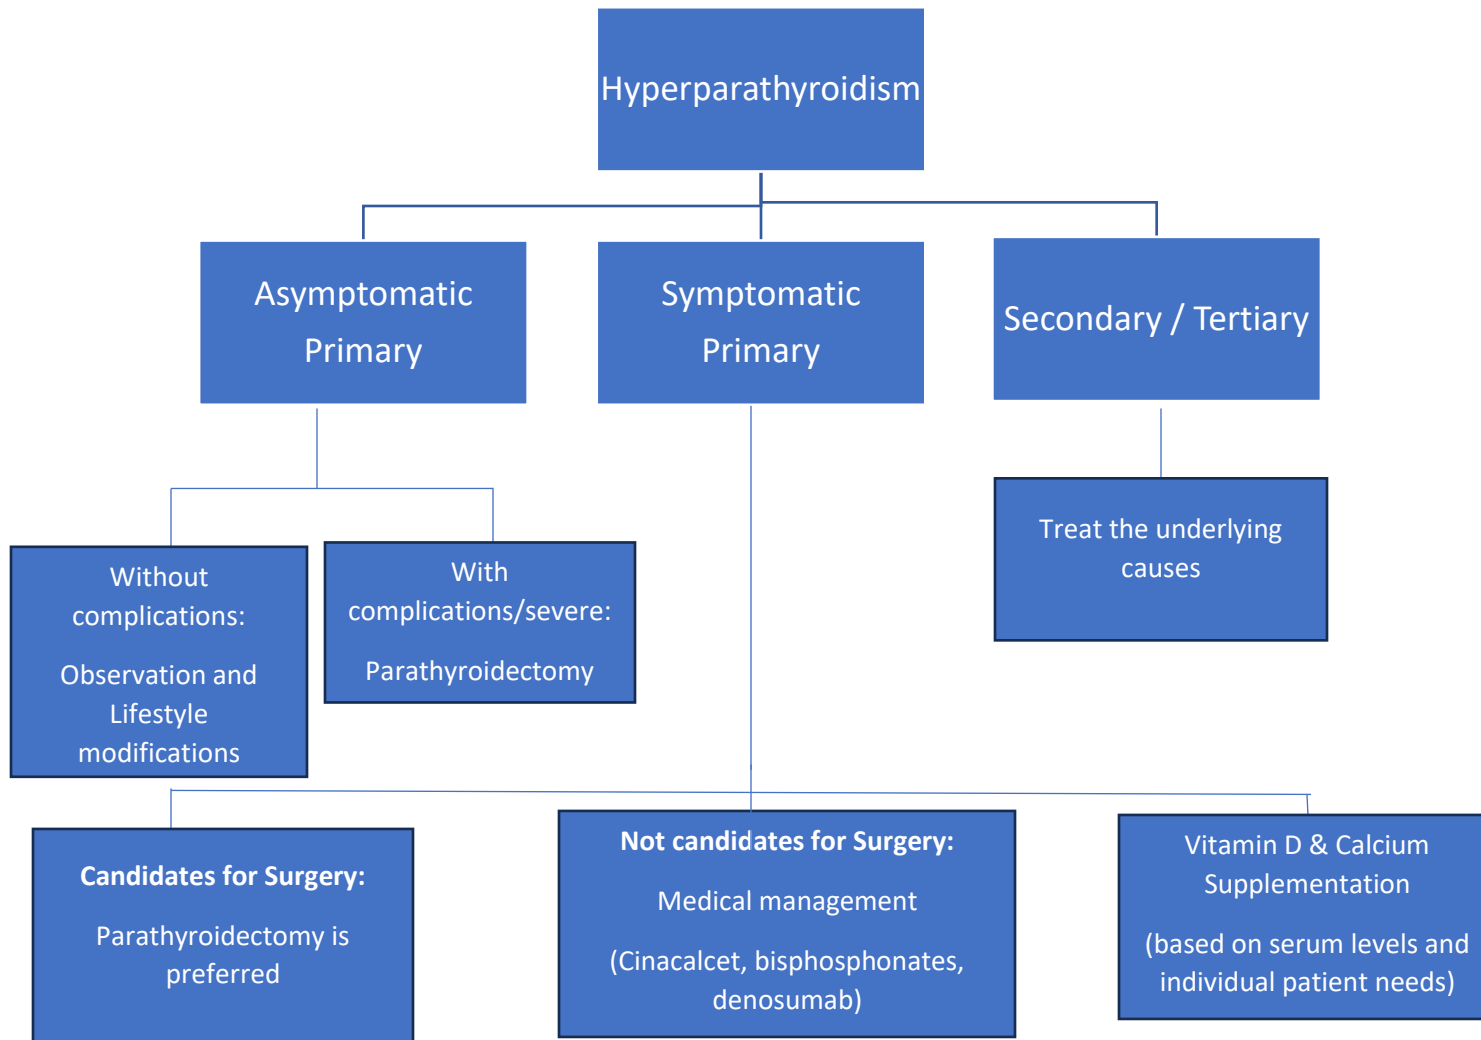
Hyperparathyroidism

Asymptomatic Primary

Symptomatic Primary

Secondary / Tertiary

Without complications:

Observation and Lifestyle modifications

With complications/severe:

Parathyroidectomy

Treat the underlying causes

**Candidates for Surgery:**

Parathyroidectomy is preferred

**Not candidates for Surgery:**

Medical management

(Cinacalcet, bisphosphonates, denosumab)

Vitamin D & Calcium Supplementation

(based on serum levels and individual patient needs)